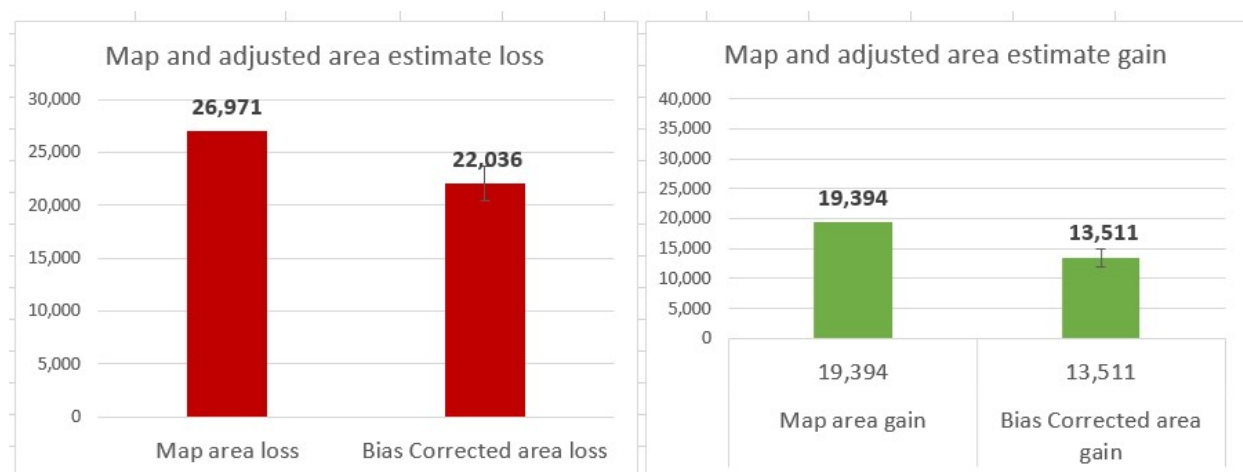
Map and adjusted area estimate loss

30,000
25,000
20,000
15,000
10,000
5,000
0

26,971
22,036

Map area loss
Bias Corrected area loss

Map and adjusted area estimate gain

40,000
35,000
30,000
25,000
20,000
15,000
10,000
5,000
0

19,394
13,511

| 19,394 | 13,511 |
|---|---|
| Map area gain | Bias Corrected area gain |